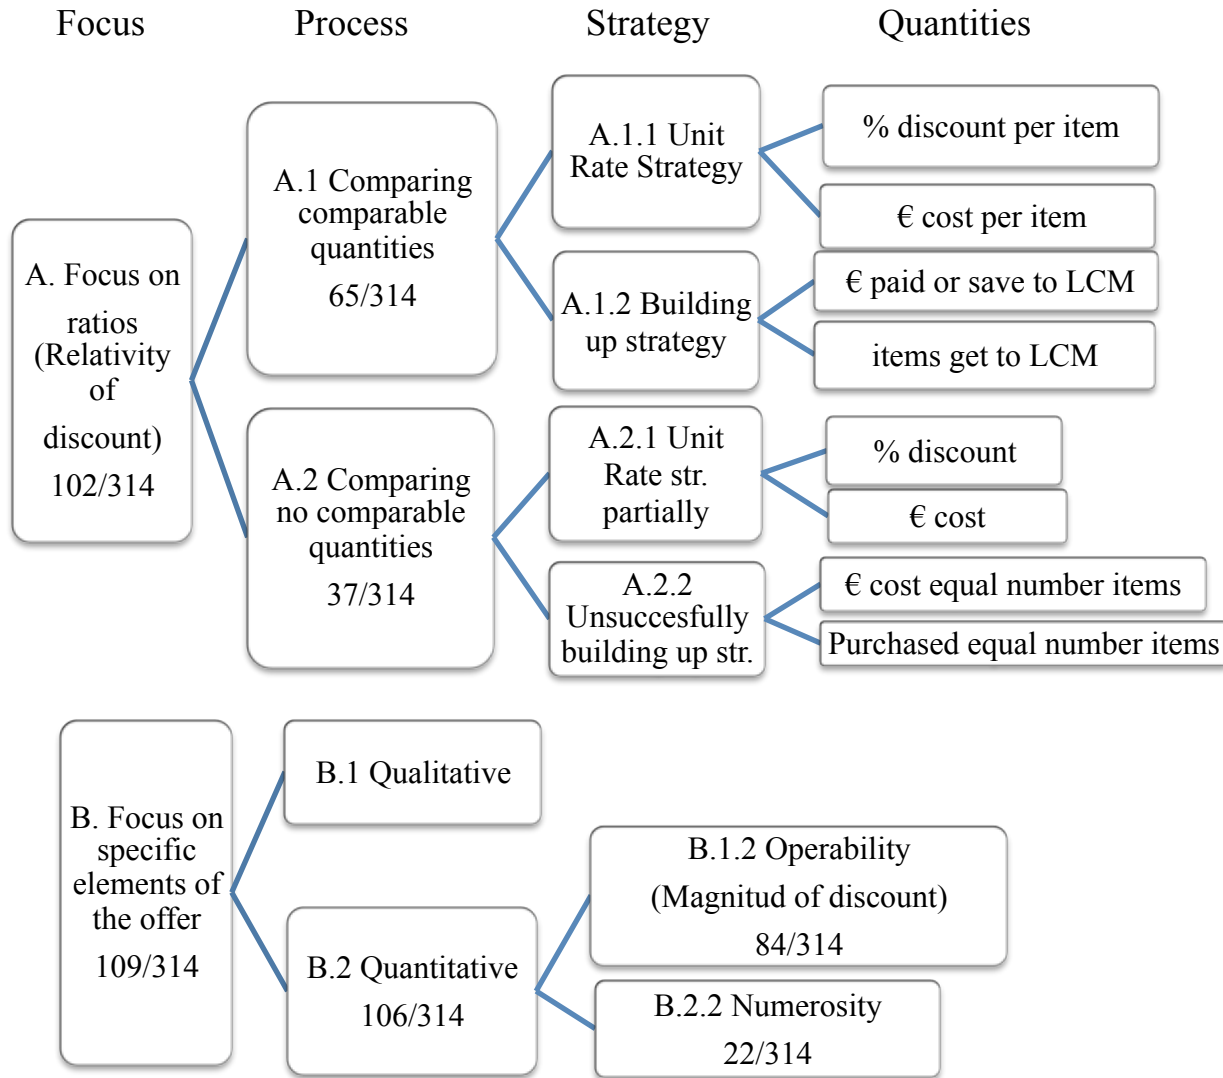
Focus Process Strategy Quantities

A. Focus on ratios (Relativity of discount) 102/314

A.1 Comparing comparable quantities 65/314

A.1.1 Unit Rate Strategy

% discount per item

€ cost per item

A.1.2 Building up strategy

€ paid or save to LCM

items get to LCM

A.2 Comparing no comparable quantities 37/314

A.2.1 Unit Rate str. partially

% discount

€ cost

A.2.2 Unsuccesfully building up str.

€ cost equal number items

Purchased equal number items

B. Focus on specific elements of the offer 109/314

B.1 Qualitative

B.2 Quantitative 106/314

B.1.2 Operability (Magnitud of discount) 84/314

B.2.2 Numerosity 22/314